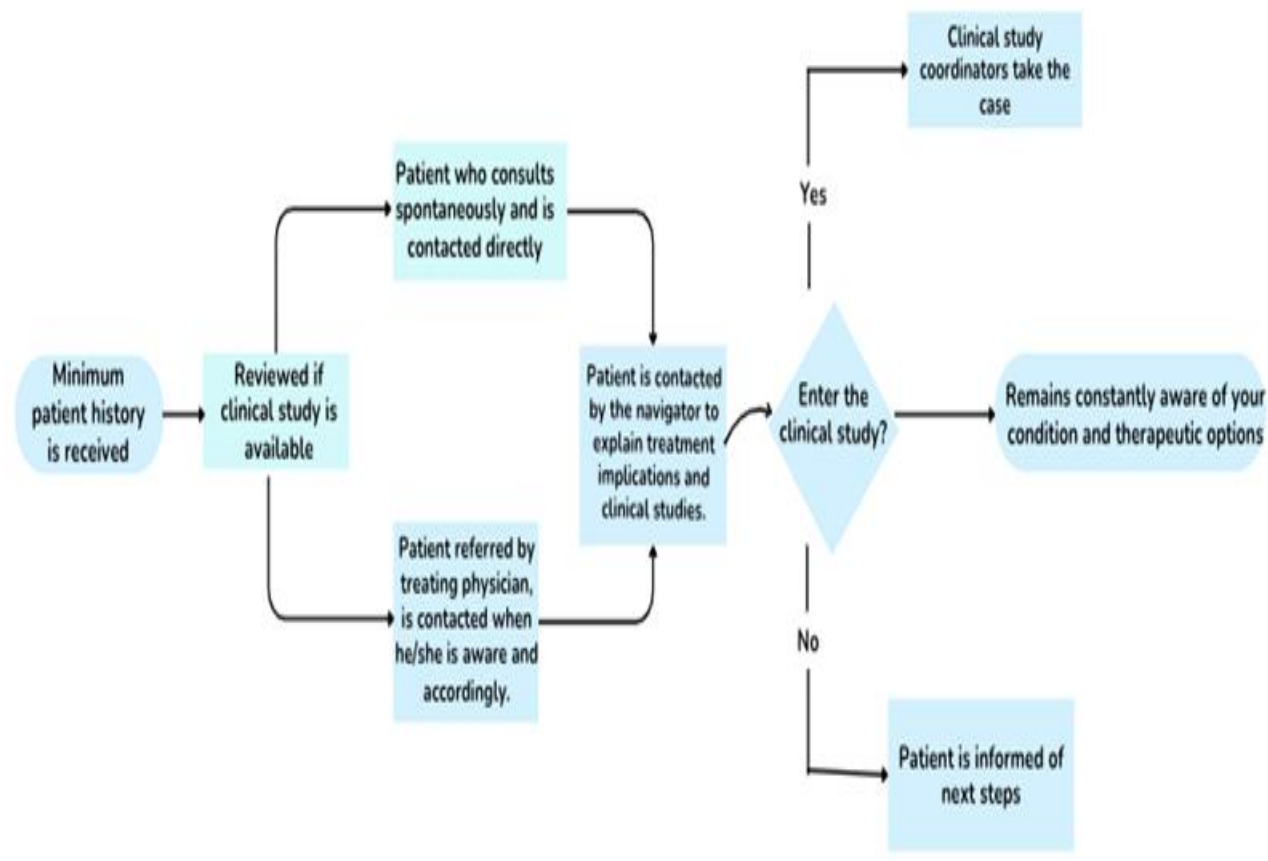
Minimum patient history is received

Reviewed if clinical study is available

Patient who consults spontaneously and is contacted directly

Patient referred by treating physician, is contacted when he/she is aware and accordingly.

Patient is contacted by the navigator to explain treatment implications and clinical studies.

Enter the clinical study?

Yes

Clinical study coordinators take the case

No

Patient is informed of next steps

Remains constantly aware of your condition and therapeutic options